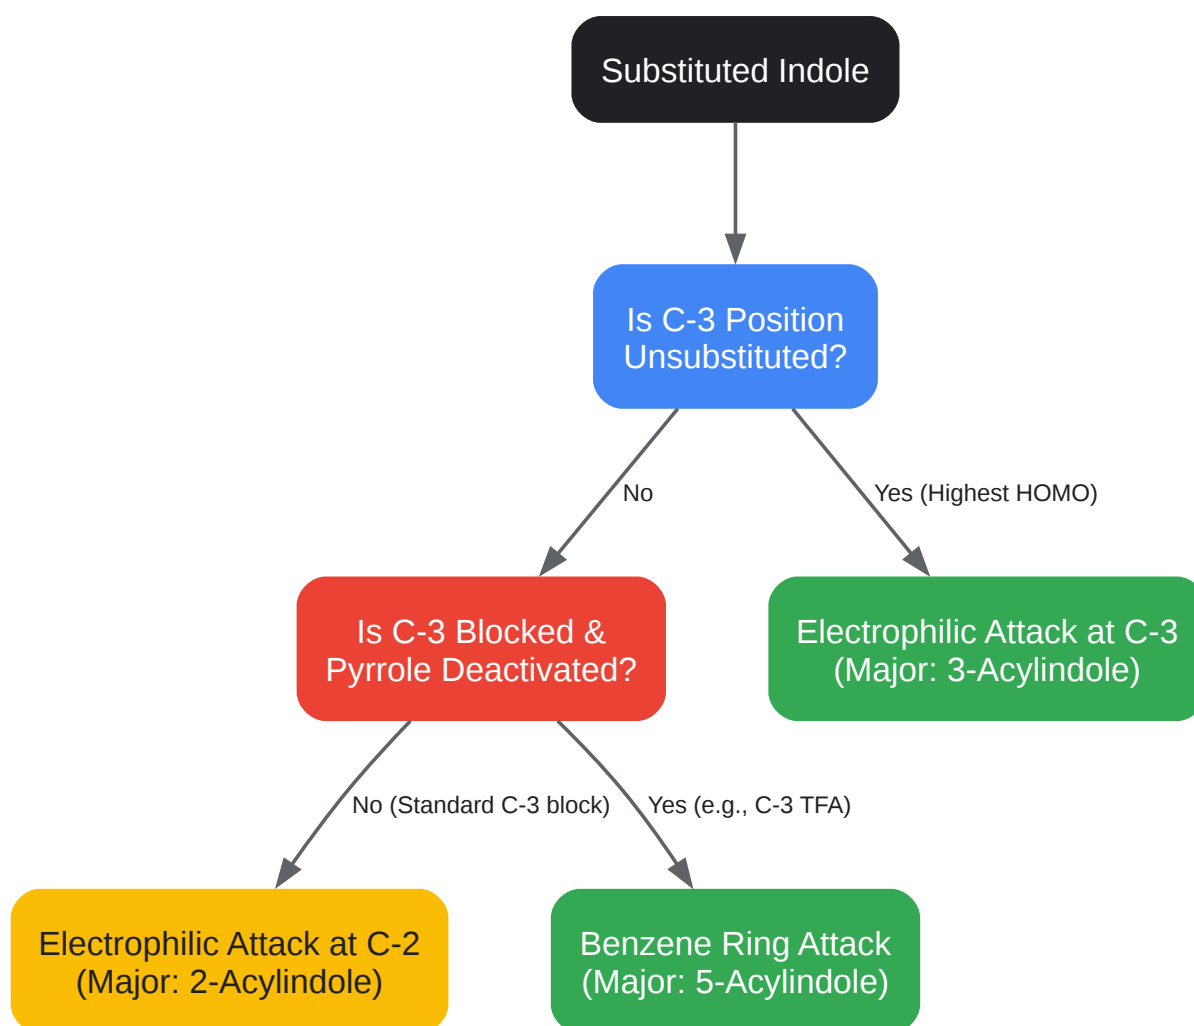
Substituted Indole

Is C-3 Position Unsubstituted?

No

Yes (Highest HOMO)

Is C-3 Blocked & Pyrrole Deactivated?

Electrophilic Attack at C-3 (Major: 3-Acylindole)

No (Standard C-3 block)

Yes (e.g., C-3 TFA)

Electrophilic Attack at C-2 (Major: 2-Acylindole)

Benzene Ring Attack (Major: 5-Acylindole)